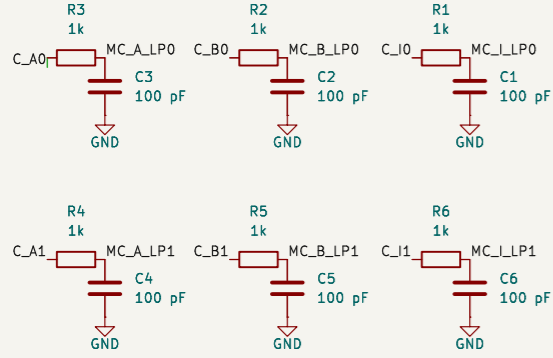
R3
1k
C_A0
MC_A_LP0
C3
100 pF
GND

R2
1k
C_B0
MC_B_LP0
C2
100 pF
GND

R1
1k
C_I0
MC_I_LP0
C1
100 pF
GND

R4
1k
C_A1
MC_A_LP1
C4
100 pF
GND

R5
1k
C_B1
MC_B_LP1
C5
100 pF
GND

R6
1k
C_I1
MC_I_LP1
C6
100 pF
GND